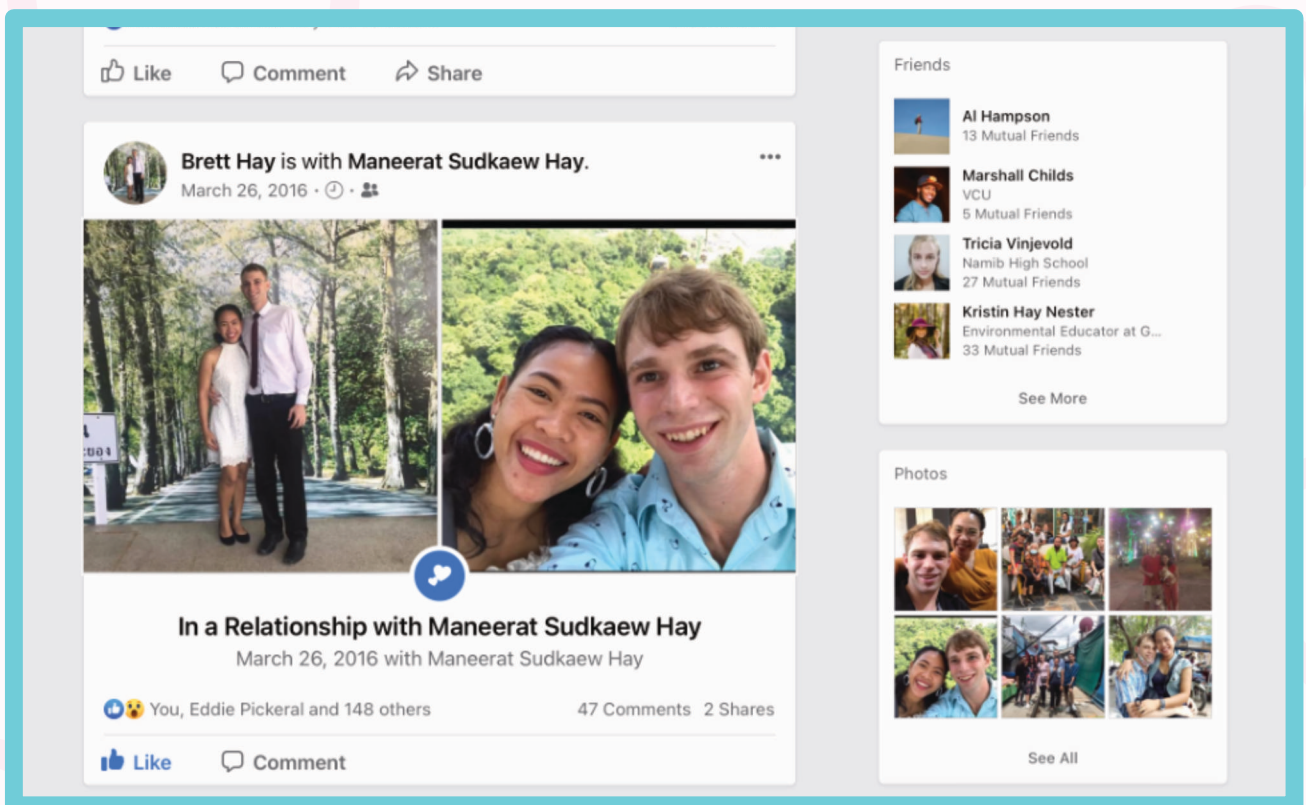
Like Comment Share

Brett Hay is with Maneerat Sudkaew Hay.
March 26, 2016 ·

In a Relationship with Maneerat Sudkaew Hay
March 26, 2016 with Maneerat Sudkaew Hay

You, Eddie Pickeral and 148 others 47 Comments 2 Shares

Like Comment

Friends

Al Hampson
13 Mutual Friends

Marshall Childs
VCU
5 Mutual Friends

Tricia Vinjevold
Namib High School
27 Mutual Friends

Kristin Hay Nester
Environmental Educator at G...
33 Mutual Friends

See More

Photos

See All